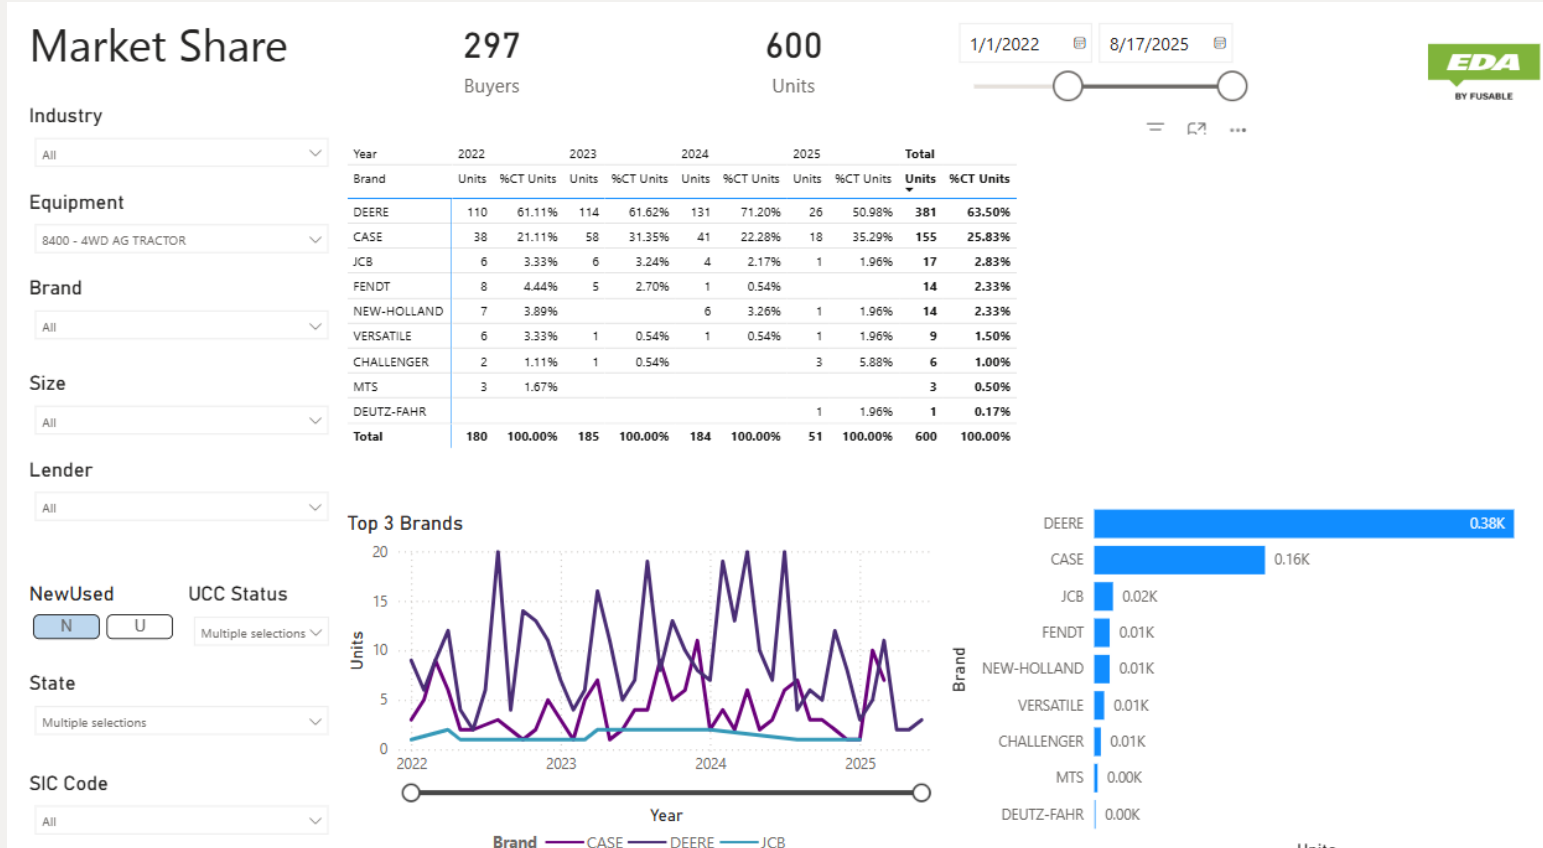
Market Share

297
Buyers

600
Units

1/1/2022
8/17/2025

EDA
BY FUSABLE

Industry
All

Equipment
8400 - 4WD AG TRACTOR

Brand
All

Size
All

Lender
All

NewUsed
N
U

UCC Status
Multiple selections

State
Multiple selections

SIC Code
All

| Year | 2022 | | 2023 | | 2024 | | 2025 | | Total | |
|---|---|---|---|---|---|---|---|---|---|---|
| Brand | Units | %CT Units | Units | %CT Units | Units | %CT Units | Units | %CT Units | Units | %CT Units |
| DEERE | 110 | 61.11% | 114 | 61.62% | 131 | 71.20% | 26 | 50.98% | 381 | 63.50% |
| CASE | 38 | 21.11% | 58 | 31.35% | 41 | 22.28% | 18 | 35.29% | 155 | 25.83% |
| JCB | 6 | 3.33% | 6 | 3.24% | 4 | 2.17% | 1 | 1.96% | 17 | 2.83% |
| FENDT | 8 | 4.44% | 5 | 2.70% | 1 | 0.54% | | | 14 | 2.33% |
| NEW-HOLLAND | 7 | 3.89% | | | 6 | 3.26% | 1 | 1.96% | 14 | 2.33% |
| VERSATILE | 6 | 3.33% | 1 | 0.54% | 1 | 0.54% | 1 | 1.96% | 9 | 1.50% |
| CHALLENGER | 2 | 1.11% | 1 | 0.54% | | | 3 | 5.88% | 6 | 1.00% |
| MTS | 3 | 1.67% | | | | | | | 3 | 0.50% |
| DEUTZ-FAHR | | | | | | | 1 | 1.96% | 1 | 0.17% |
| Total | 180 | 100.00% | 185 | 100.00% | 184 | 100.00% | 51 | 100.00% | 600 | 100.00% |

Top 3 Brands
20
15
10
5
0
Units
2022
2023
2024
2025
Year
Brand CASE DEERE JCB

DEERE 0.38K
CASE 0.16K
JCB 0.02K
FENDT 0.01K
NEW-HOLLAND 0.01K
VERSATILE 0.01K
CHALLENGER 0.01K
MTS 0.00K
DEUTZ-FAHR 0.00K
Brand
Units